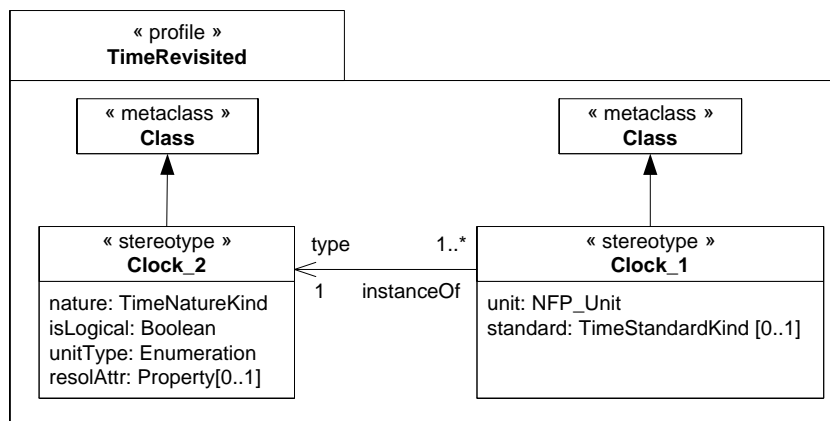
« profile »
TimeRevisited

« metaclass »
Class

« metaclass »
Class

« stereotype »
Clock_2

nature: TimeNatureKind
isLogical: Boolean
unitType: Enumeration
resolAttr: Property[0..1]

type
1
instanceOf
1..*

« stereotype »
Clock_1

unit: NFP_Unit
standard: TimeStandardKind [0..1]